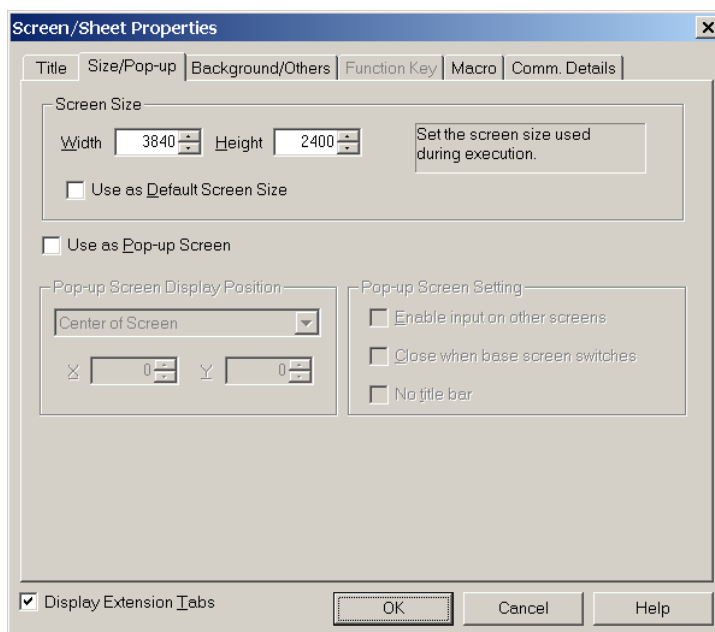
Screen/Sheet Properties

Title | Size/Pop-up | Background/Others | Function Key | Macro | Comm. Details

Screen Size

Width 3840 Height 2400

Set the screen size used during execution.

Use as Default Screen Size

Use as Pop-up Screen

Pop-up Screen Display Position

Center of Screen

X 0 Y 0

Pop-up Screen Setting

Enable input on other screens

Close when base screen switches

No title bar

Display Extension Tabs

OK

Cancel

Help